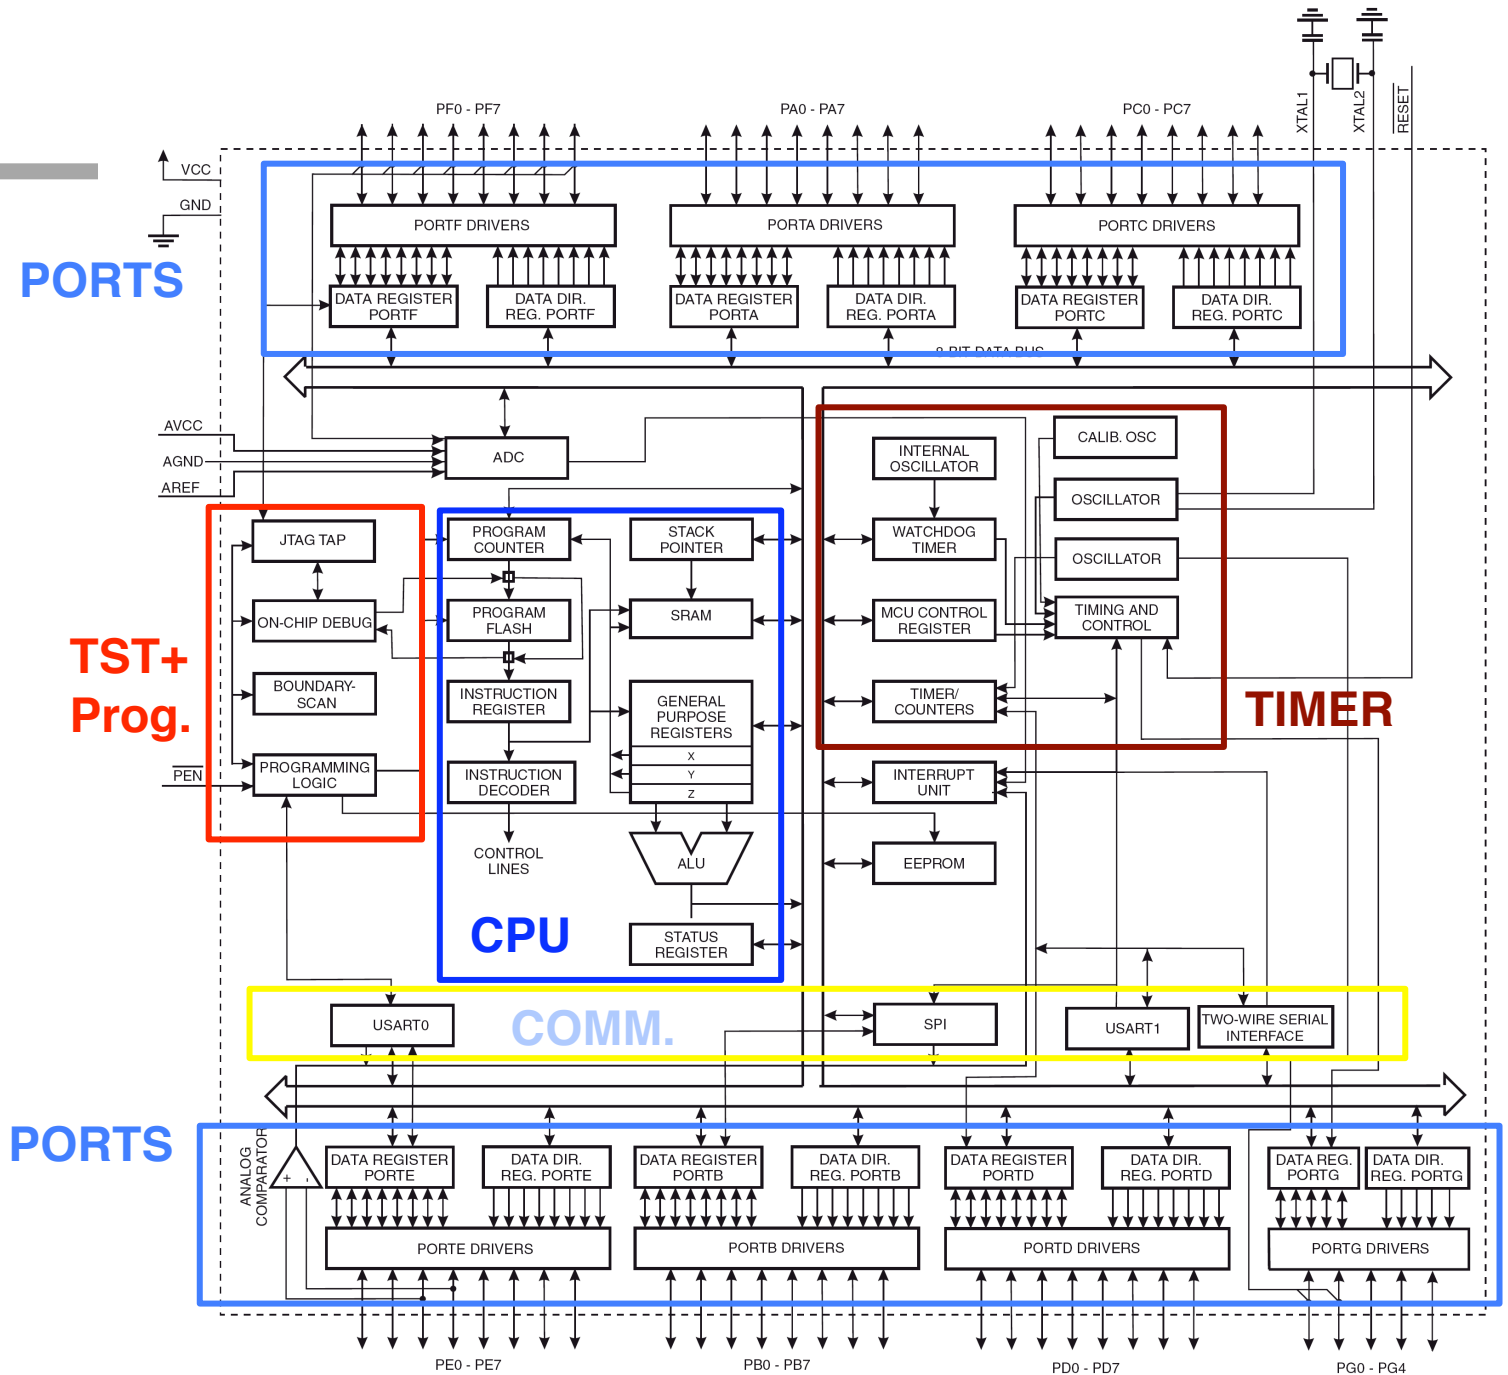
PF0 - PF7
PA0 - PA7
PC0 - PC7
XTAL1
XTAL2
RESET
VCC
GND
PORTS
PORTF DRIVERS
PORTA DRIVERS
PORTC DRIVERS
DATA REGISTER PORTF
DATA DIR. REG. PORTF
DATA REGISTER PORTA
DATA DIR. REG. PORTA
DATA REGISTER PORTC
DATA DIR. REG. PORTC
8-BIT DATA BUS
AVCC
AGND
AREF
ADC
CALIB. OSC
INTERNAL OSCILLATOR
OSCILLATOR
OSCILLATOR
WATCHDOG TIMER
MCU CONTROL REGISTER
TIMING AND CONTROL
TIMER/ COUNTERS
TIMER
JTAG TAP
ON-CHIP DEBUG
BOUNDARY-SCAN
PROGRAMMING LOGIC
PEN
TST+ Prog.
PROGRAM COUNTER
STACK POINTER
PROGRAM FLASH
SRAM
INSTRUCTION REGISTER
GENERAL PURPOSE REGISTERS
X
Y
Z
INSTRUCTION DECODER
CONTROL LINES
ALU
STATUS REGISTER
CPU
INTERRUPT UNIT
EEPROM
USART0
COMM.
SPI
USART1
TWO-WIRE SERIAL INTERFACE
PORTS
ANALOG COMPARATOR
DATA REGISTER PORTE
DATA DIR. REG. PORTE
DATA REGISTER PORTB
DATA DIR. REG. PORTB
DATA REGISTER PORTD
DATA DIR. REG. PORTD
DATA REG. PORTG
DATA DIR. REG. PORTG
PORTE DRIVERS
PORTB DRIVERS
PORTD DRIVERS
PORTG DRIVERS
PE0 - PE7
PB0 - PB7
PD0 - PD7
PG0 - PG4